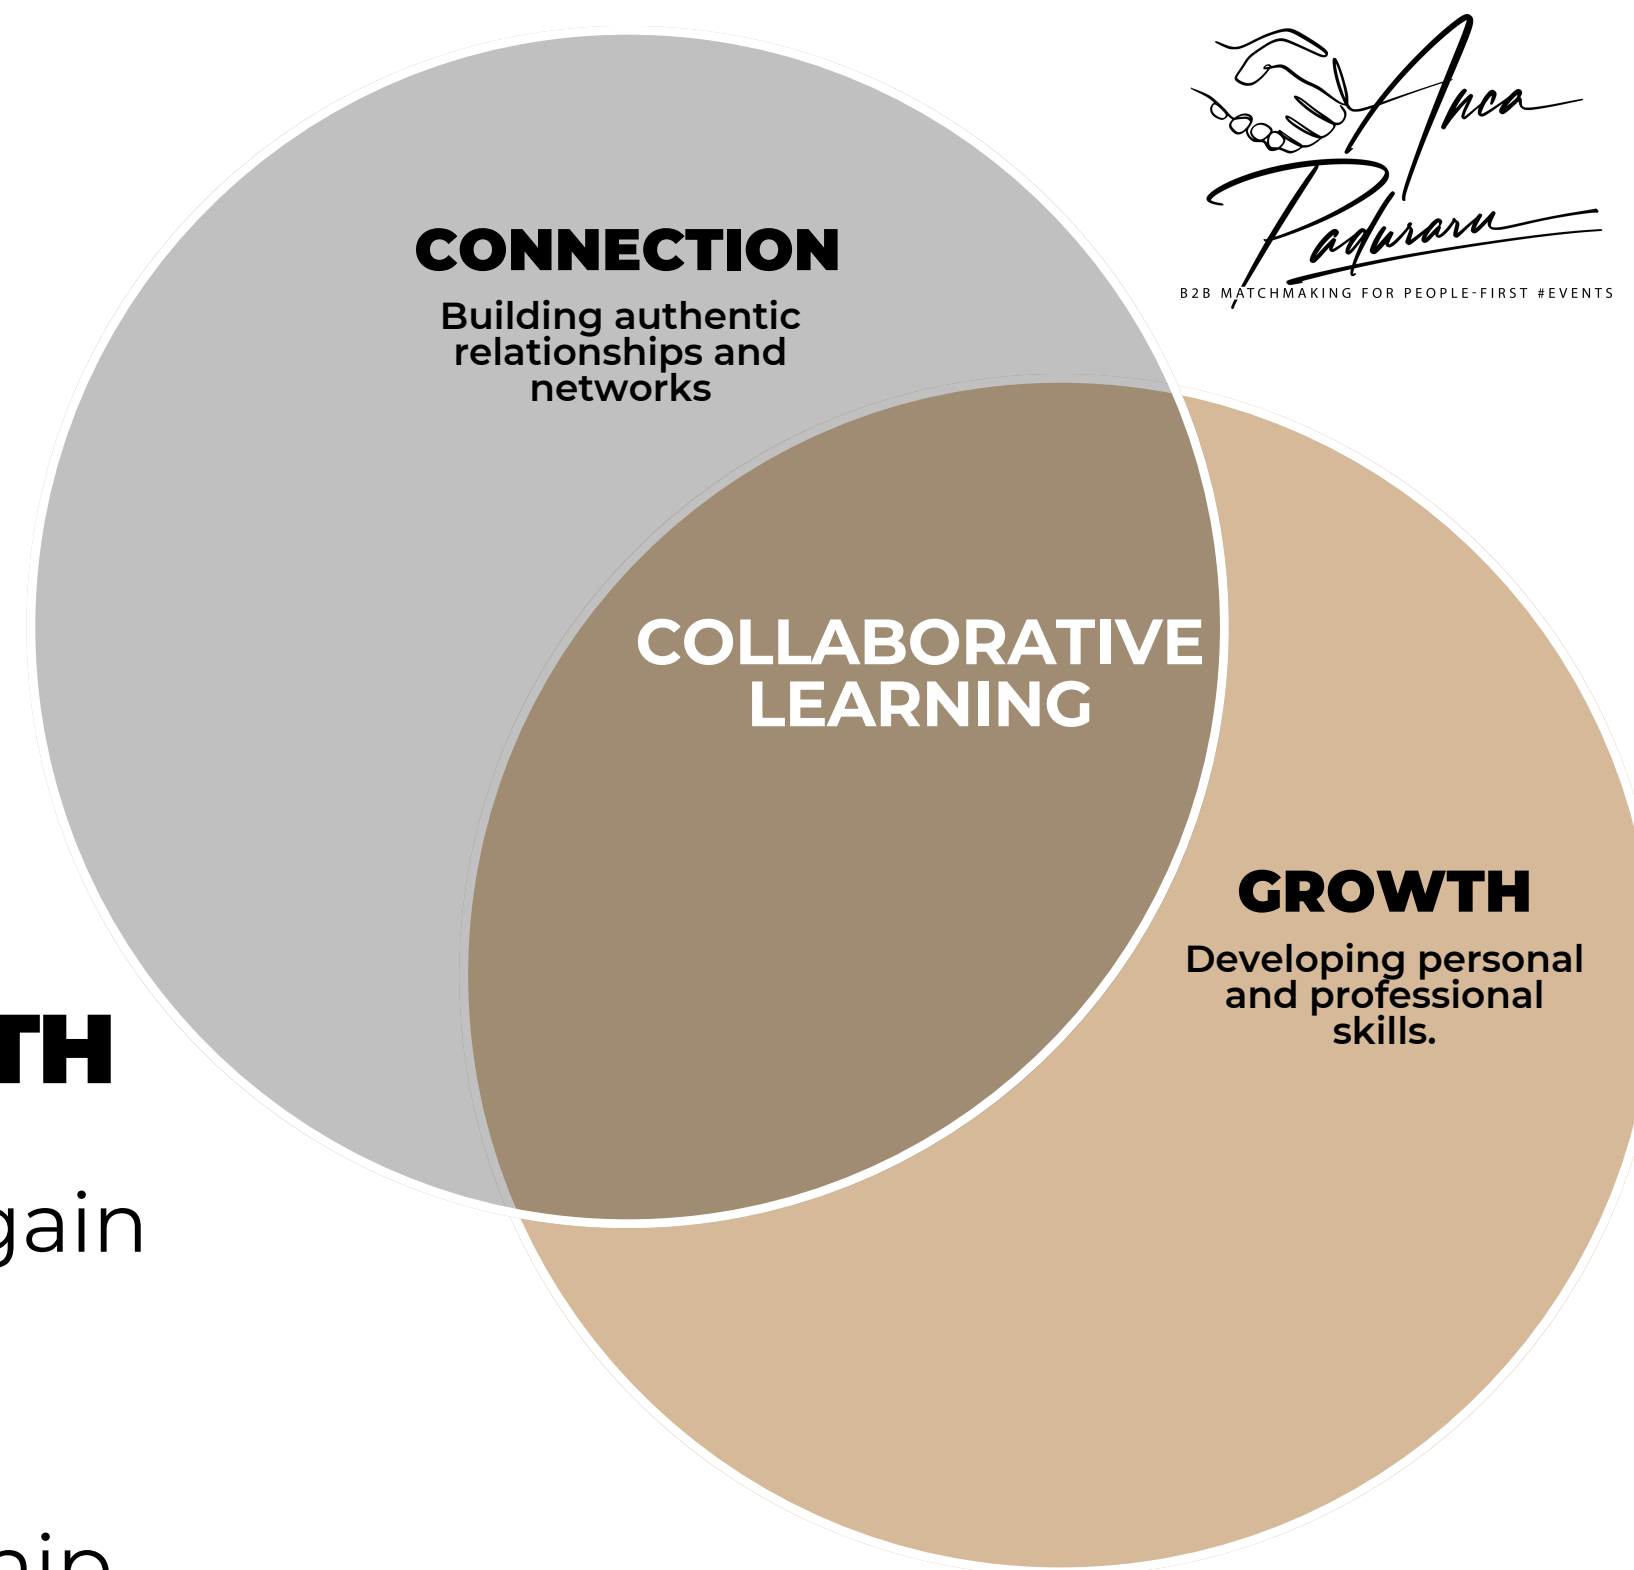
Anca Paduraru
B2B MATCHMAKING FOR PEOPLE-FIRST #EVENTS

CONNECTION
Building authentic relationships and networks

COLLABORATIVE LEARNING

GROWTH
Developing personal and professional skills.

TH
gain
hip